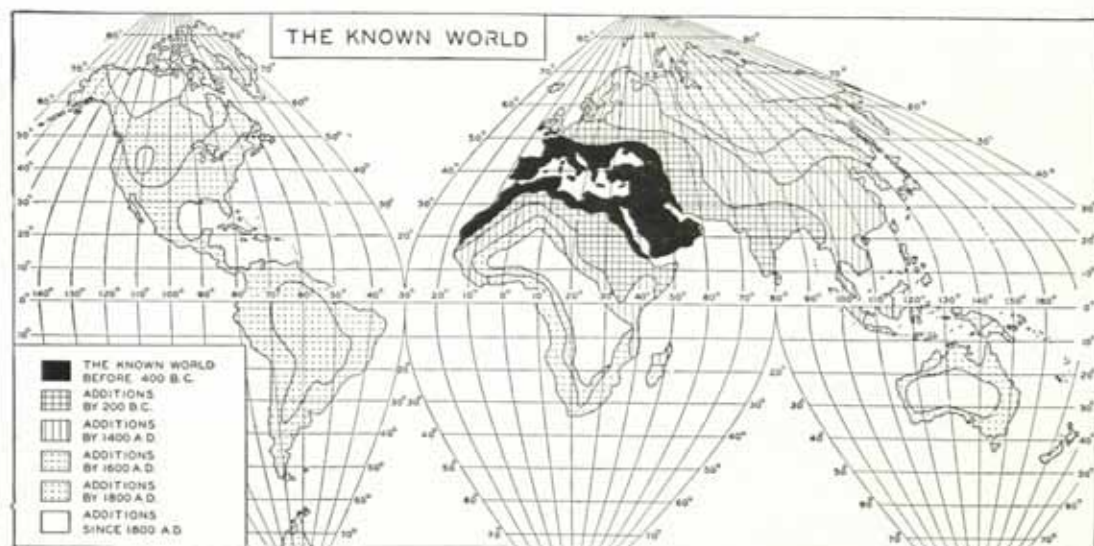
THE KNOWN WORLD

THE KNOWN WORLD BEFORE 400 B.C.
ADDITIONS BY 200 B.C.
ADDITIONS BY 1400 A.D.
ADDITIONS BY 1600 A.D.
ADDITIONS BY 1800 A.D.
ADDITIONS SINCE 1800 A.D.

80° 70° 60° 50° 40° 30° 20° 10° 0° 10° 20° 30° 40° 50° 60° 70°

140° 130° 120° 110° 100° 90° 80° 70° 60° 50° 40° 30° 20° 10° 0° 10° 20° 30° 40° 50° 60° 70° 80° 90° 100° 110° 120° 130° 140° 150° 160°